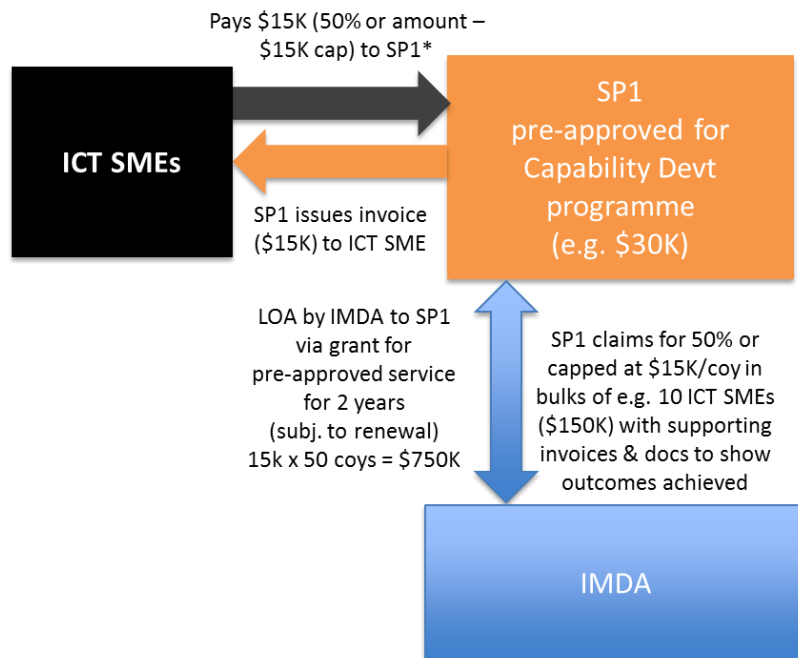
Pays \$15K (50% or amount – \$15K cap) to SP1*

ICT SMEs

SP1 pre-approved for Capability Devt programme (e.g. \$30K)

SP1 issues invoice (\$15K) to ICT SME

LOA by IMDA to SP1 via grant for pre-approved service for 2 years (subj. to renewal) 15k x 50 coys = \$750K

SP1 claims for 50% or capped at \$15K/coy in bulks of e.g. 10 ICT SMEs (\$150K) with supporting invoices & docs to show outcomes achieved

IMDA